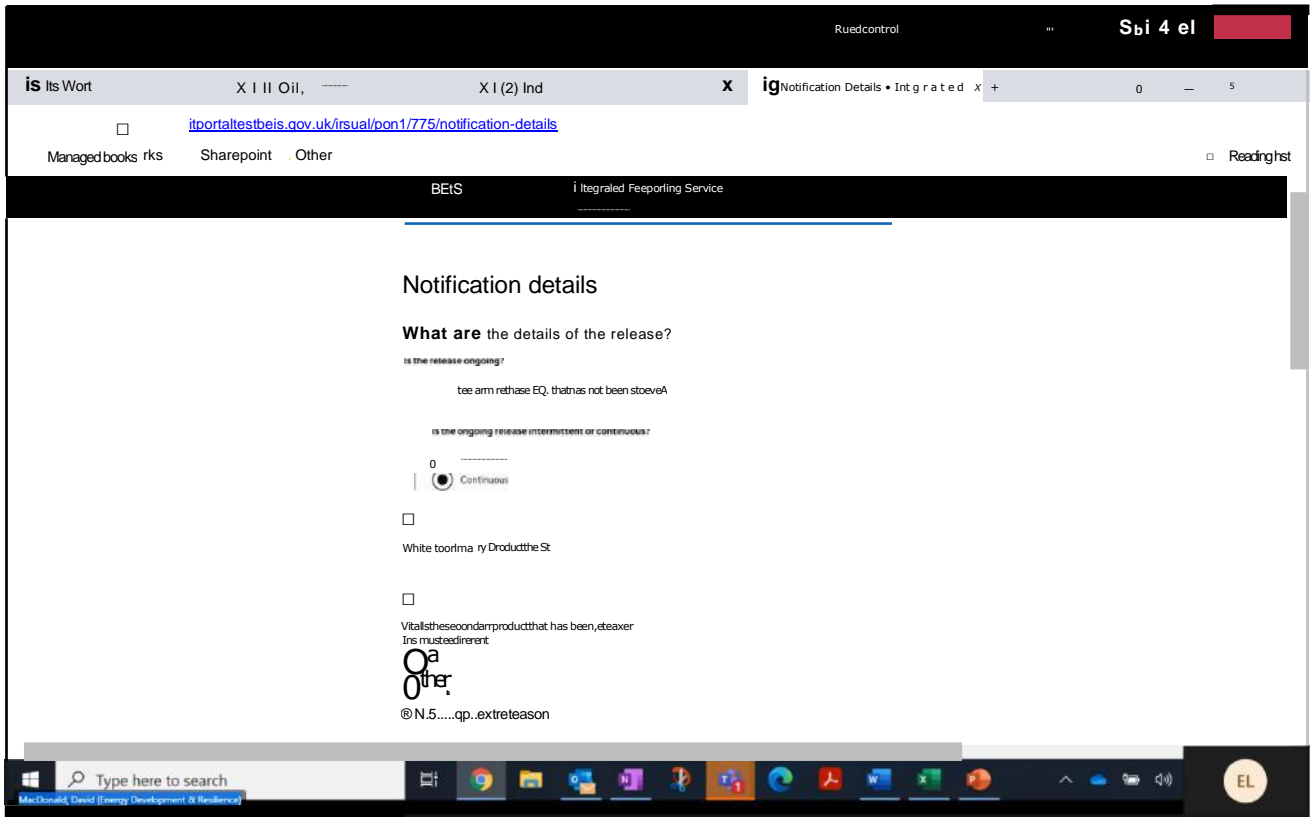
Ruedcontrol ''' Sbi 4 el

is Its Wort X I II Oil, X I (2) Ind x ig Notification Details • Intgrated x +

itportaltestbeis.gov.uk/irsual/pon1/775/notification-details

Managed books rks Sharepoint Other Reading hst

BEtS i Itegraled Feeporling Service

Notification details

What are the details of the release?

Is the release ongoing?

tee arm rethase EQ. thatnas not been stoeveA

Is the ongoing release intermittent or continuous?

0

Continuous

White toorlma ry Droductthe St

Vitallstheseoondarrproductthat has been,eteaxer
Ins musteedirerent

Oa
0ther.

® N.5.....qp..extreteason

Type here to search

MacDonald, David (Energy Development & Resilience)

EL